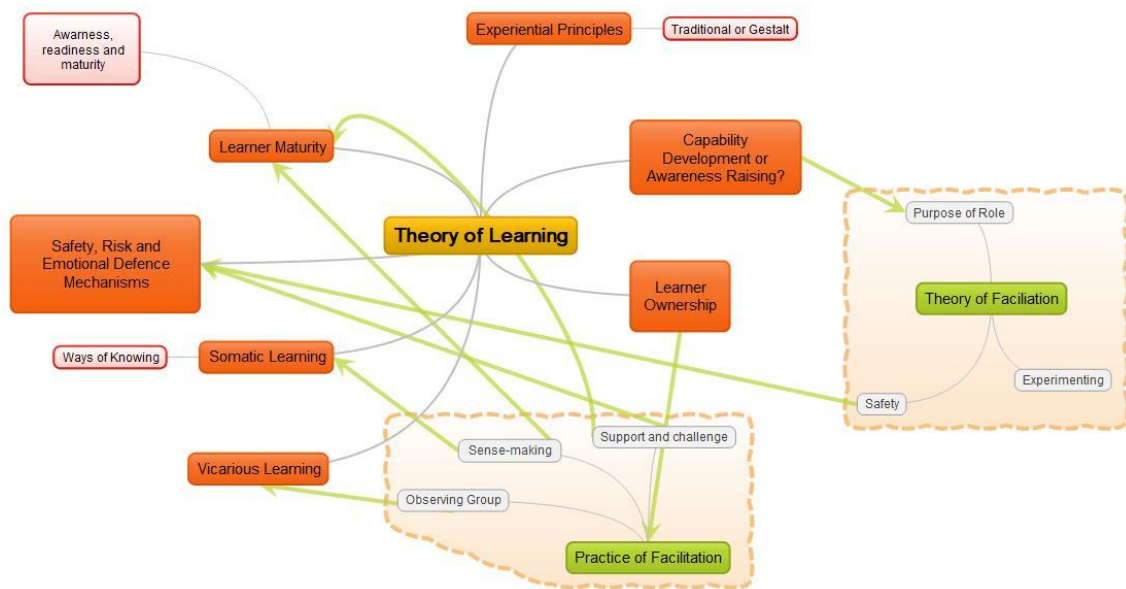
Awarness, readiness and maturity

Experiential Principles

Traditional or Gestalt

Learner Maturity

Capability Development or Awareness Raising?

Safety, Risk and Emotional Defence Mechanisms

Theory of Learning

Purpose of Role

Theory of Faciliation

Learner Ownership

Ways of Knowing

Somatic Learning

Experimenting

Safety

Support and challenge

Sense-making

Vicarious Learning

Observing Group

Practice of Facilitation